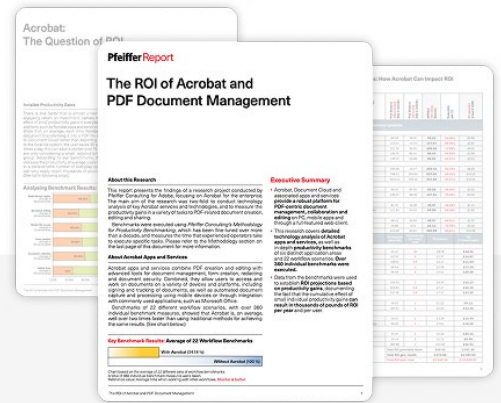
Acrobat:
The Question of ROI

Available Productivity Gains

Analyzing Benchmark Results

Pfeiffer Report

The ROI of Acrobat and PDF Document Management

About this Research

This report presents the findings of a research project conducted by Pfeiffer Consulting for Adobe, focusing on Acrobat for the enterprise. The main aim of the research was two-fold: to conduct technology analysis of key Acrobat services and technologies, and to measure the productivity gains in a variety of tasks to PDF-related document creation, editing and sharing.

Benchmarks were executed using Pfeiffer Consulting's Methodology for Productivity Benchmarking, which has been fine-tuned over more than a decade, and measures the time that experienced operators take to execute specific tasks. Please refer to the Methodology section on the last page of this document for more information.

About Acrobat Apps and Services

Acrobat apps and services combine PDF creation and editing with advanced tools for document management, form creation, redacting and document security. Combined, they allow users to access and work on documents on a variety of devices and platforms, including signing and tracking of documents, as well as automated document capture and processing using mobile devices or through integration with commonly used applications, such as Microsoft Office.

Benchmarks of 22 different workflow scenarios, with over 360 individual benchmark measures, showed that Acrobat is, on average, well over two times faster than using traditional methods for achieving the same results. (See chart below)

Key Benchmark Results: Average of 22 Workflow Benchmarks

With Acrobat (261%)

Without Acrobat (100%)

Executive Summary

• Acrobat, Document Cloud and associated apps and services provide a robust platform for PDF-centric document management, collaboration and editing on PC, mobile apps and through a full featured web client.

• This research covers detailed technology analysis of Acrobat apps and services, as well as in-depth productivity benchmarks of six distinct application areas and 22 workflow scenarios. Over 360 individual benchmarks were executed.

• Data from the benchmarks was used to establish ROI projections based on productivity gains, documenting the fact that the cumulative effect of small individual productivity gains can result in thousands of pounds of ROI per year and per user.

How Acrobat Can Impact ROI

The ROI of Acrobat and PDF Document Management